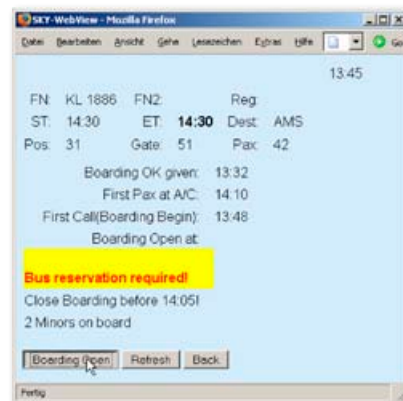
SKY-WebView - Mozilla Firefox

Datei Bearbeiten Ansicht Gehe Lesezeichen Extras Hilfe Go

13:45

FN: KL 1886 FN2: Reg:

ST: 14:30 ET: **14:30** Dest: AMS

Pos: 31 Gate: 51 Pax: 42

Boarding OK given: 13:32

First Pax at A/C: 14:10

First Call(Boarding Begin): 13:48

Boarding Open at:

**Bus reservation required!**

Close Boarding before 14:05!

2 Minors on board

Boarding Open Refresh Back

Fertig